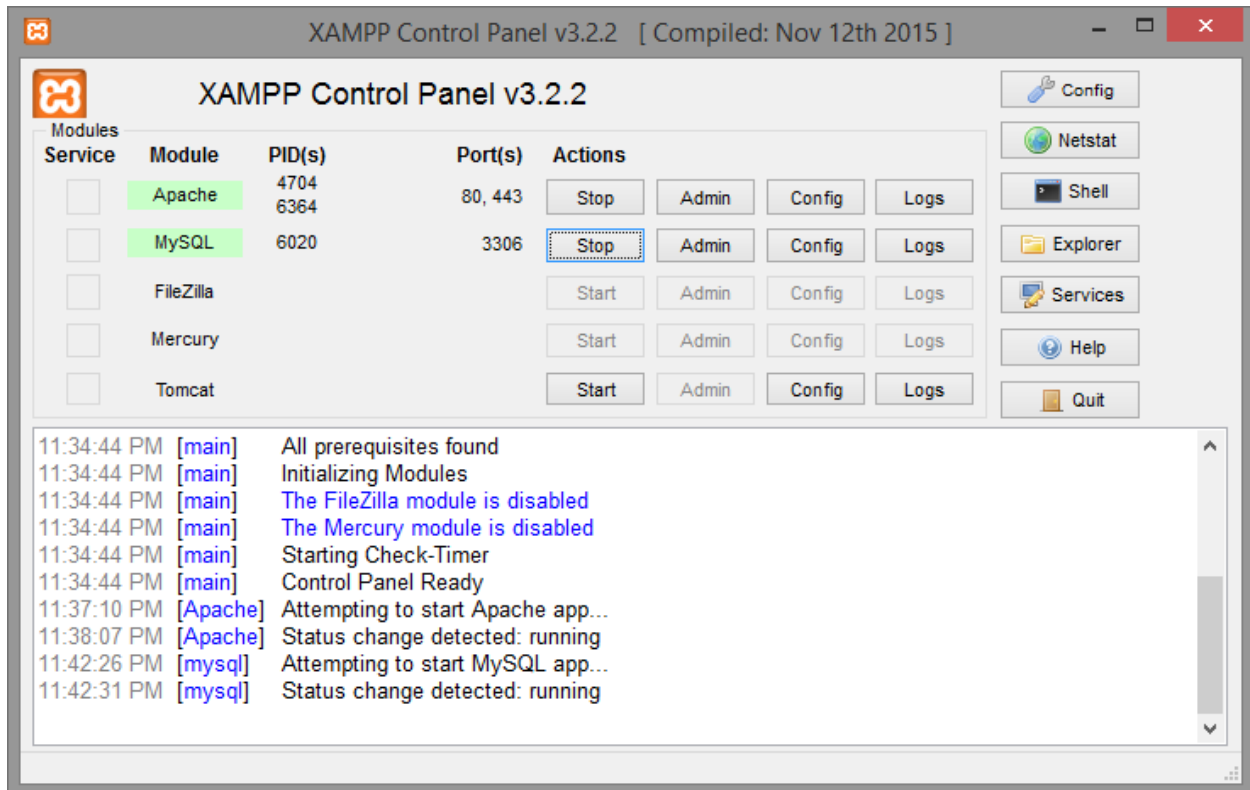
XAMPP Control Panel v3.2.2 [ Compiled: Nov 12th 2015 ]

XAMPP Control Panel v3.2.2

Config
Netstat
Shell
Explorer
Services
Help
Quit

Modules

| Service | Module | PID(s) | Port(s) | Actions | | | |
|---|---|---|---|---|---|---|---|
| | Apache | 4704 6364 | 80, 443 | Stop | Admin | Config | Logs |
| | MySQL | 6020 | 3306 | Stop | Admin | Config | Logs |
| | FileZilla | | | Start | Admin | Config | Logs |
| | Mercury | | | Start | Admin | Config | Logs |
| | Tomcat | | | Start | Admin | Config | Logs |

11:34:44 PM [main] All prerequisites found
11:34:44 PM [main] Initializing Modules
11:34:44 PM [main] The FileZilla module is disabled
11:34:44 PM [main] The Mercury module is disabled
11:34:44 PM [main] Starting Check-Timer
11:34:44 PM [main] Control Panel Ready
11:37:10 PM [Apache] Attempting to start Apache app...
11:38:07 PM [Apache] Status change detected: running
11:42:26 PM [mysql] Attempting to start MySQL app...
11:42:31 PM [mysql] Status change detected: running